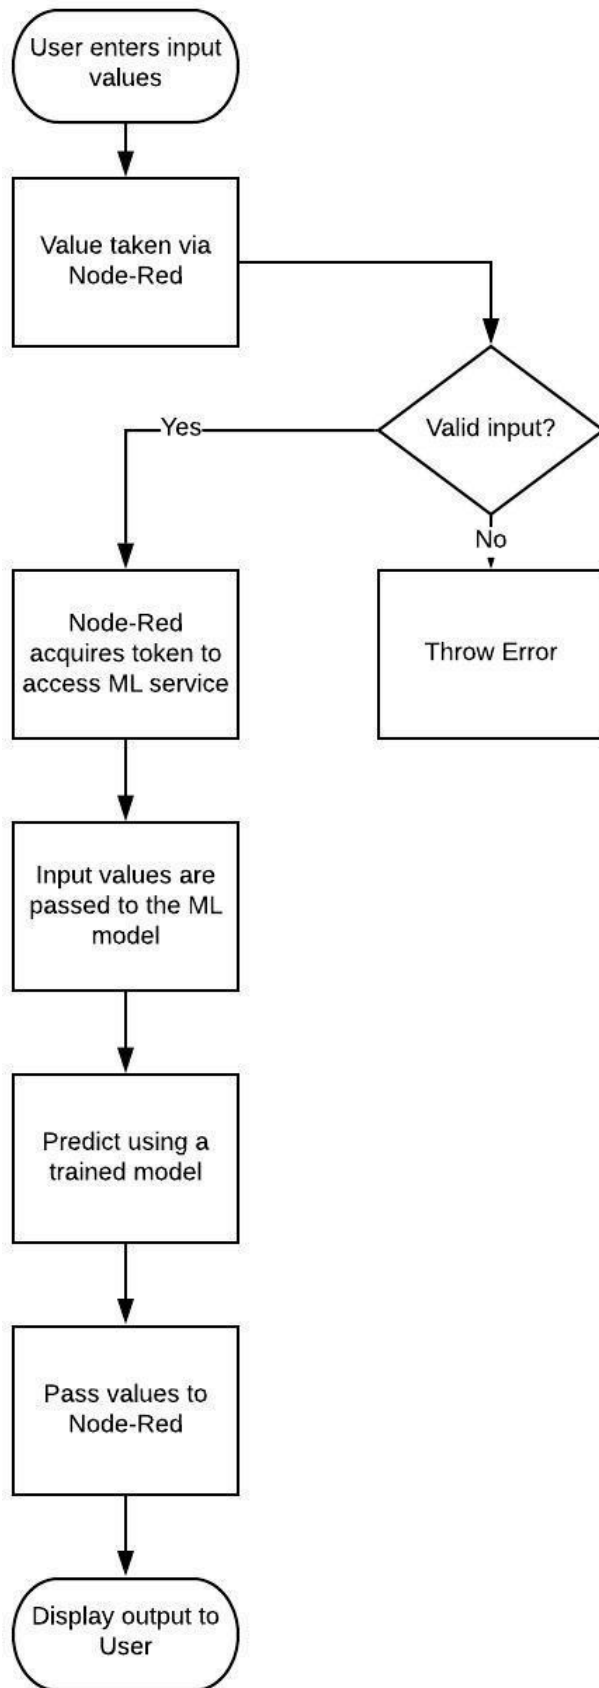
User enters input values

Value taken via Node-Red

Valid input?

Yes

No

Node-Red acquires token to access ML service

Throw Error

Input values are passed to the ML model

Predict using a trained model

Pass values to Node-Red

Display output to User